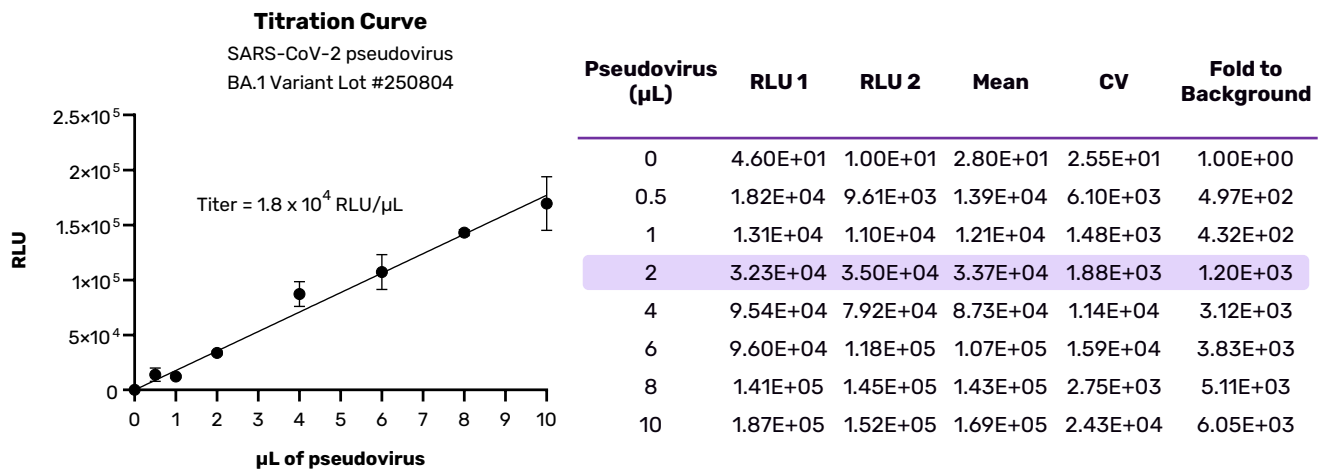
**Titration Curve**
SARS-CoV-2 pseudovirus
BA.1 Variant Lot #250804

$2.5\times10^5$
$2\times10^5$
$1.5\times10^5$
$1\times10^5$
$5\times10^4$
0

RLU

Titer = $1.8 \times 10^4$ RLU/µL

0 1 2 3 4 5 6 7 8 9 10

µL of pseudovirus

| Pseudovirus (µL) | RLU 1 | RLU 2 | Mean | CV | Fold to Background |
|---|---|---|---|---|---|
| 0 | 4.60E+01 | 1.00E+01 | 2.80E+01 | 2.55E+01 | 1.00E+00 |
| 0.5 | 1.82E+04 | 9.61E+03 | 1.39E+04 | 6.10E+03 | 4.97E+02 |
| 1 | 1.31E+04 | 1.10E+04 | 1.21E+04 | 1.48E+03 | 4.32E+02 |
| 2 | 3.23E+04 | 3.50E+04 | 3.37E+04 | 1.88E+03 | 1.20E+03 |
| 4 | 9.54E+04 | 7.92E+04 | 8.73E+04 | 1.14E+04 | 3.12E+03 |
| 6 | 9.60E+04 | 1.18E+05 | 1.07E+05 | 1.59E+04 | 3.83E+03 |
| 8 | 1.41E+05 | 1.45E+05 | 1.43E+05 | 2.75E+03 | 5.11E+03 |
| 10 | 1.87E+05 | 1.52E+05 | 1.69E+05 | 2.43E+04 | 6.05E+03 |